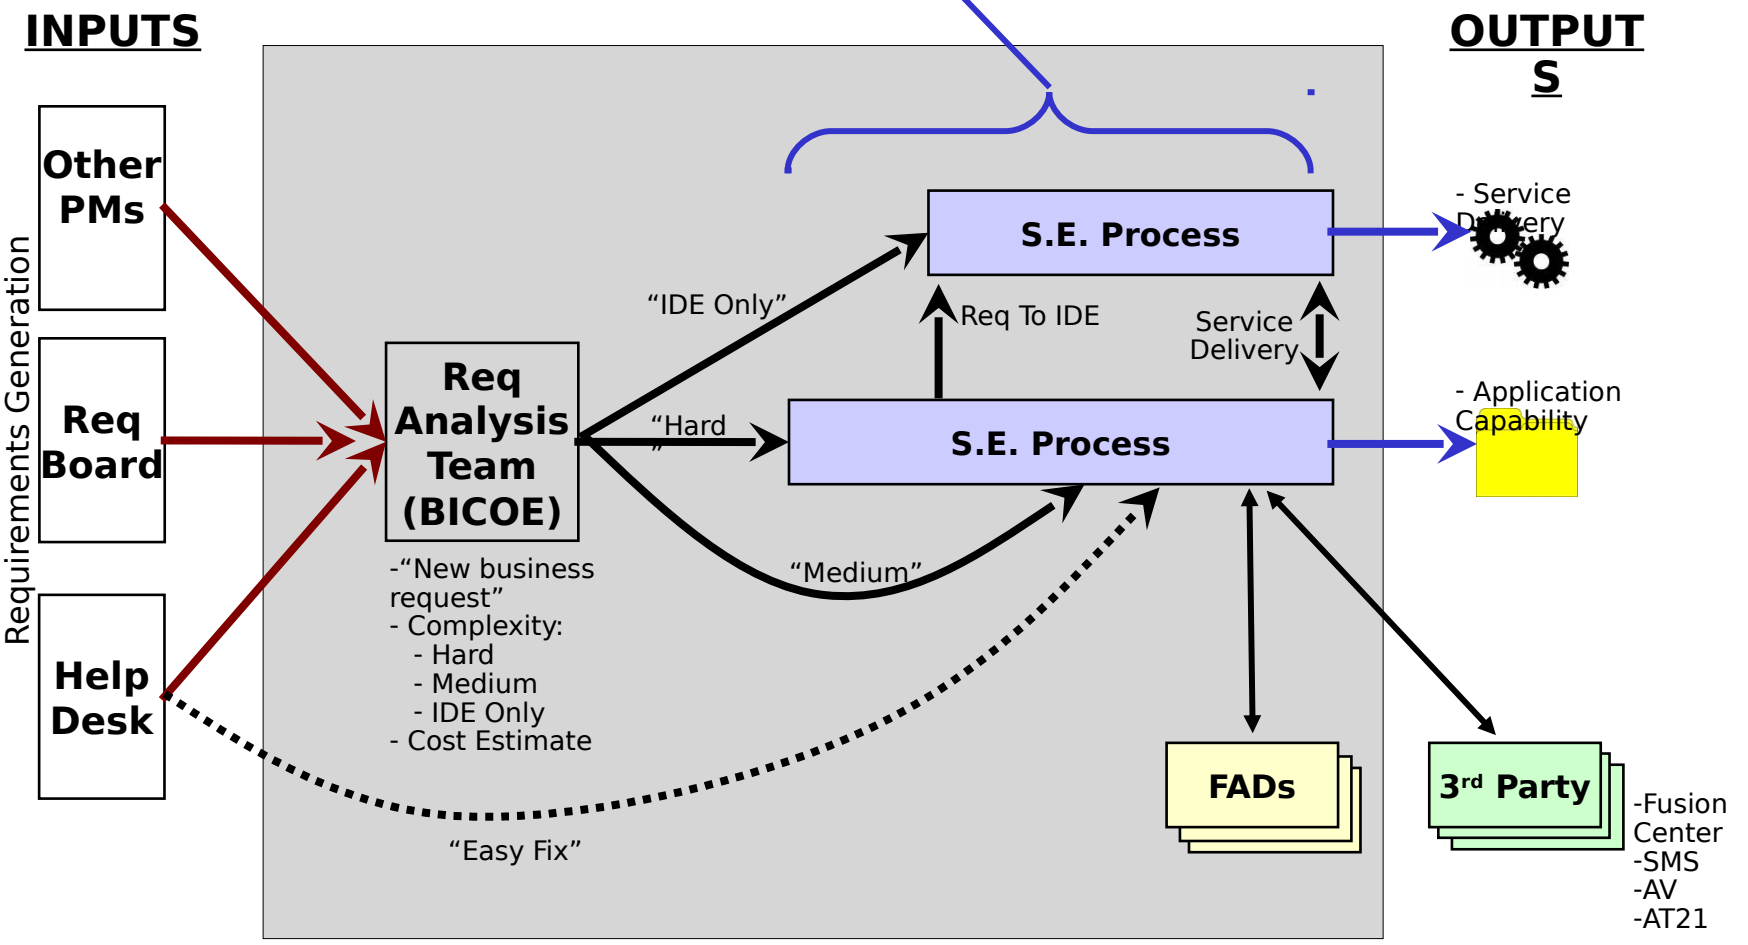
INPUTS

OUTPUTS

Requirements Generation

Other PMs

Req Board

Help Desk

Req Analysis Team (BICOE)

-"New business request"
- Complexity:
- Hard
- Medium
- IDE Only
- Cost Estimate

"IDE Only"

"Hard"

"Medium"

"Easy Fix"

S.E. Process

Req To IDE

Service Delivery

S.E. Process

- Service Delivery

- Application Capability

FADs

3rd Party

-Fusion Center
-SMS
-AV
-AT21